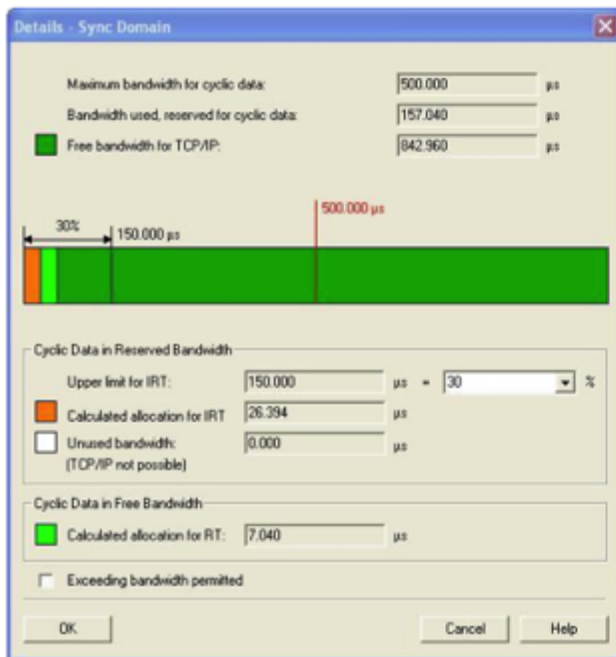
Details - Sync Domain

Maximum bandwidth for cyclic data: 500.000 µs

Bandwidth used, reserved for cyclic data: 157.040 µs

Free bandwidth for TCP/IP: 842.960 µs

500.000 µs

30%

150.000 µs

Cyclic Data in Reserved Bandwidth

Upper limit for IRT: 150.000 µs = 30 %

Calculated allocation for IRT 26.394 µs

Unused bandwidth: 0.000 µs
(TCP/IP not possible)

Cyclic Data in Free Bandwidth

Calculated allocation for RT: 7.040 µs

Exceeding bandwidth permitted

OK

Cancel

Help